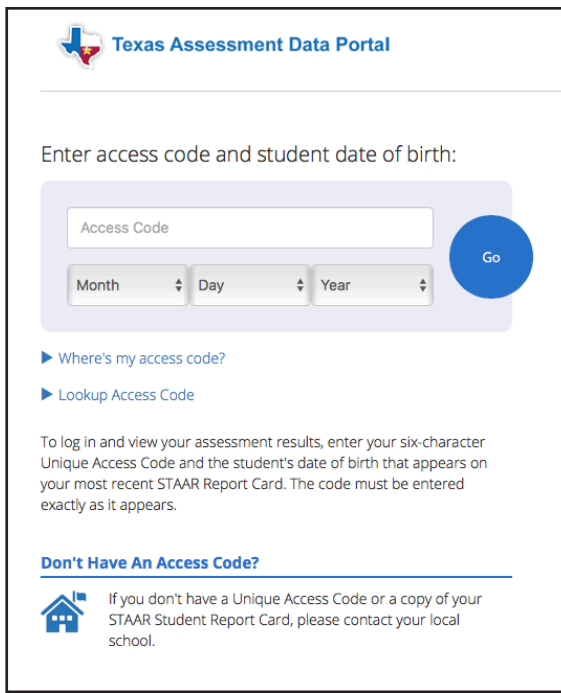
Texas Assessment Data Portal

Enter access code and student date of birth:

Access Code

Month

Day

Year

Go

▶ Where's my access code?

▶ Lookup Access Code

To log in and view your assessment results, enter your six-character Unique Access Code and the student's date of birth that appears on your most recent STAAR Report Card. The code must be entered exactly as it appears.

Don't Have An Access Code?

If you don't have a Unique Access Code or a copy of your STAAR Student Report Card, please contact your local school.